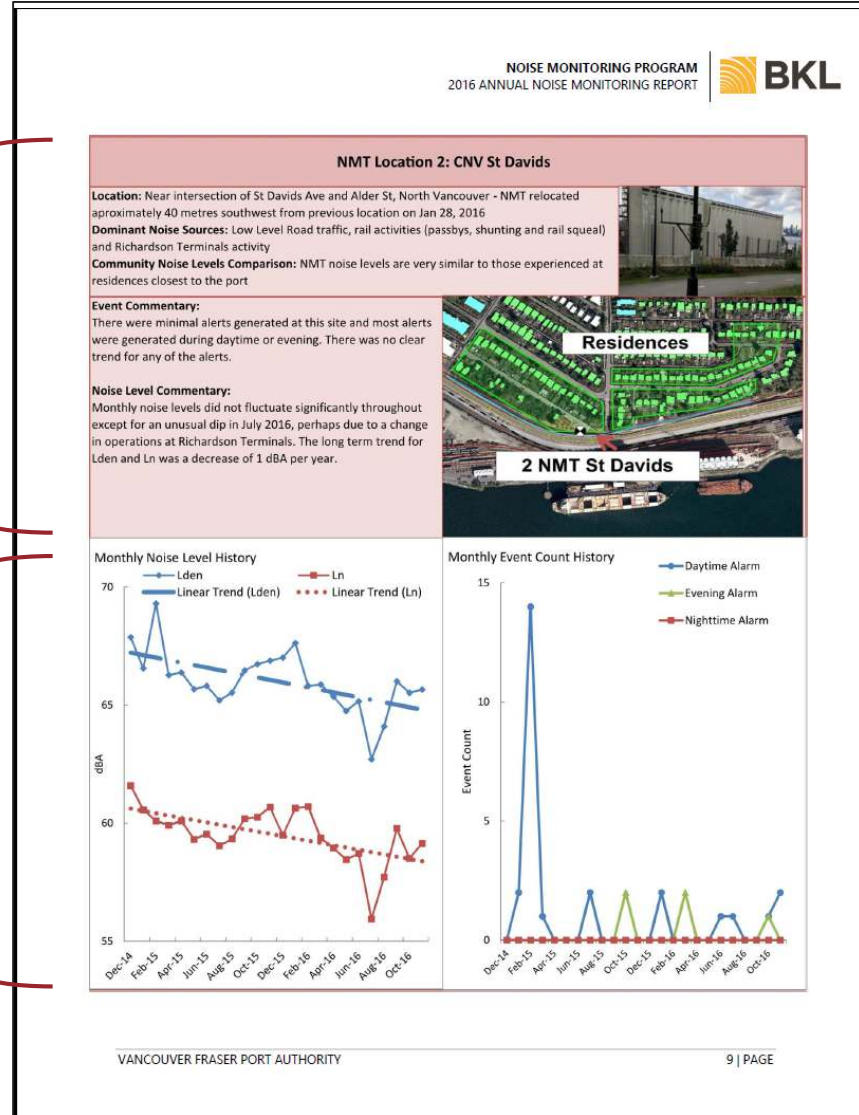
NOISE MONITORING PROGRAM
2016 ANNUAL NOISE MONITORING REPORT

BKL

NMT Location 2: CNV St Davids

**Location:** Near intersection of St Davids Ave and Alder St, North Vancouver - NMT relocated aproximately 40 metres southwest from previous location on Jan 28, 2016
**Dominant Noise Sources:** Low Level Road traffic, rail activities (passbys, shunting and rail squeal) and Richardson Terminals activity
**Community Noise Levels Comparison:** NMT noise levels are very similar to those experienced at residences closest to the port

**Event Commentary:**
There were minimal alerts generated at this site and most alerts were generated during daytime or evening. There was no clear trend for any of the alerts.

**Noise Level Commentary:**
Monthly noise levels did not fluctuate significantly throughout except for an unusual dip in July 2016, perhaps due to a change in operations at Richardson Terminals. The long term trend for Lden and Ln was a decrease of 1 dBA per year.

Residences

2 NMT St Davids

Monthly Noise Level History

Lden
Ln
Linear Trend (Lden)
Linear Trend (Ln)

70
65
60
55
dBA

Dec-14 Feb-15 Apr-15 Jun-15 Aug-15 Oct-15 Dec-15 Feb-16 Apr-16 Jun-16 Aug-16 Oct-16

Monthly Event Count History

Daytime Alarm
Evening Alarm
Nighttime Alarm

15
10
5
0
Event Count

Dec-14 Feb-15 Apr-15 Jun-15 Aug-15 Oct-15 Dec-15 Feb-16 Apr-16 Jun-16 Aug-16 Oct-16

VANCOUVER FRASER PORT AUTHORITY

9 | PAGE